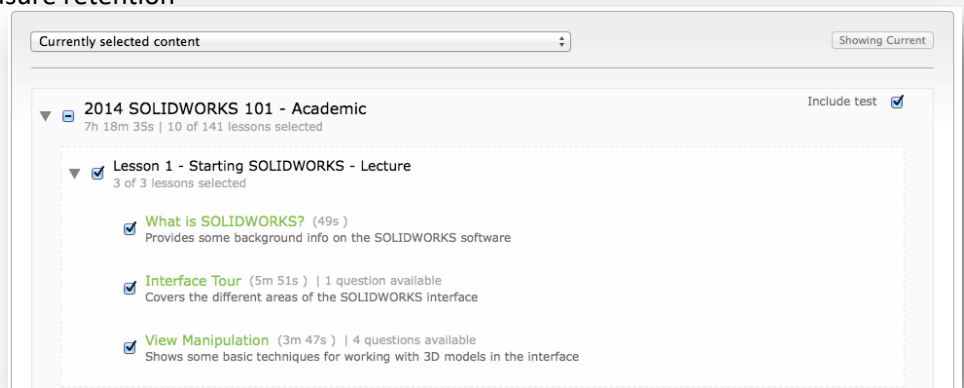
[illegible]sure retention

Currently selected content

Showing Current

2014 SOLIDWORKS 101 - Academic
7h 18m 35s | 10 of 141 lessons selected

Include test

Lesson 1 - Starting SOLIDWORKS - Lecture
3 of 3 lessons selected

What is SOLIDWORKS? (49s )
Provides some background info on the SOLIDWORKS software

Interface Tour (5m 51s ) | 1 question available
Covers the different areas of the SOLIDWORKS interface

View Manipulation (3m 47s ) | 4 questions available
Shows some basic techniques for working with 3D models in the interface